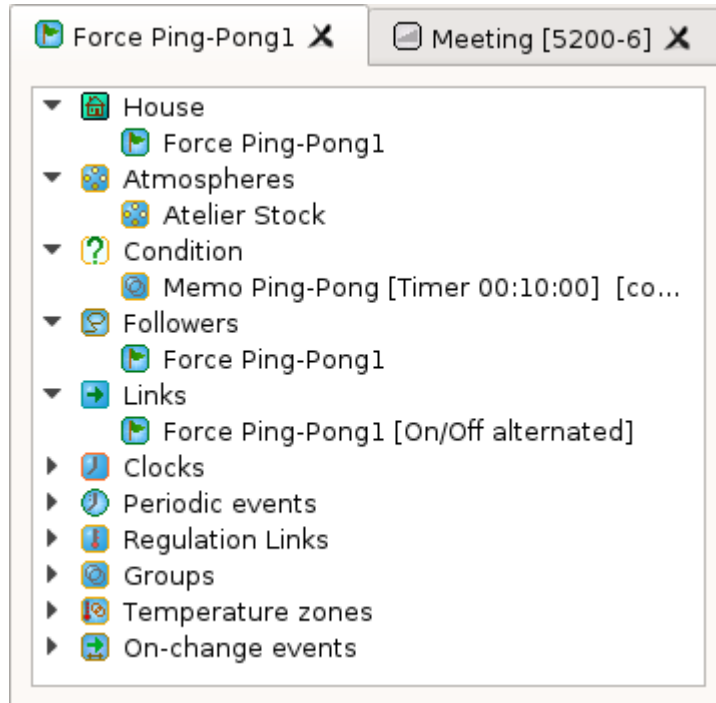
Force Ping-Pong1 ✕ | Meeting [5200-6] ✕

House
Force Ping-Pong1
Atmospheres
Atelier Stock
Condition
Memo Ping-Pong [Timer 00:10:00] [co...
Followers
Force Ping-Pong1
Links
Force Ping-Pong1 [On/Off alternated]
Clocks
Periodic events
Regulation Links
Groups
Temperature zones
On-change events